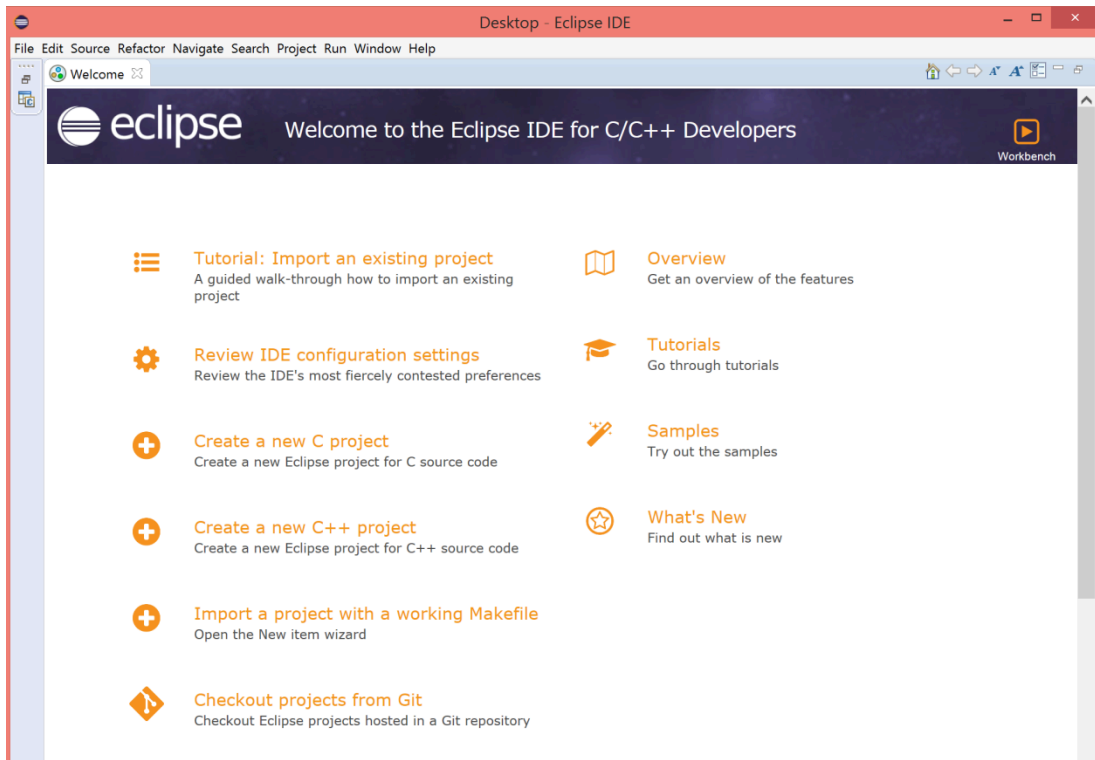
Desktop - Eclipse IDE

File Edit Source Refactor Navigate Search Project Run Window Help

Welcome

eclipse

Welcome to the Eclipse IDE for C/C++ Developers

Workbench

Tutorial: Import an existing project
A guided walk-through how to import an existing project

Review IDE configuration settings
Review the IDE's most fiercely contested preferences

Create a new C project
Create a new Eclipse project for C source code

Create a new C++ project
Create a new Eclipse project for C++ source code

Import a project with a working Makefile
Open the New item wizard

Checkout projects from Git
Checkout Eclipse projects hosted in a Git repository

Overview
Get an overview of the features

Tutorials
Go through tutorials

Samples
Try out the samples

What's New
Find out what is new